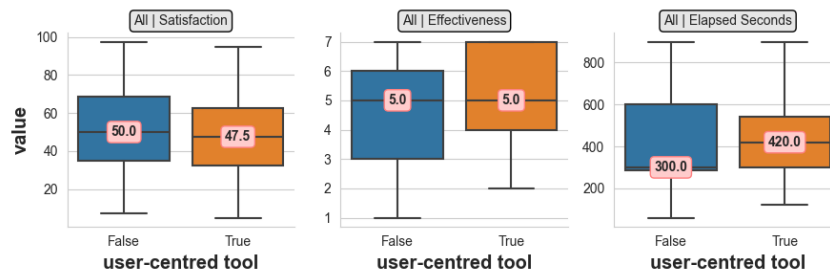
All | Satisfaction

value

100
80
60
40
20

50.0
47.5

False
True

user-centred tool

All | Effectiveness

7
6
5
4
3
2
1

5.0
5.0

False
True

user-centred tool

All | Elapsed Seconds

800
600
400
200

300.0
420.0

False
True

user-centred tool